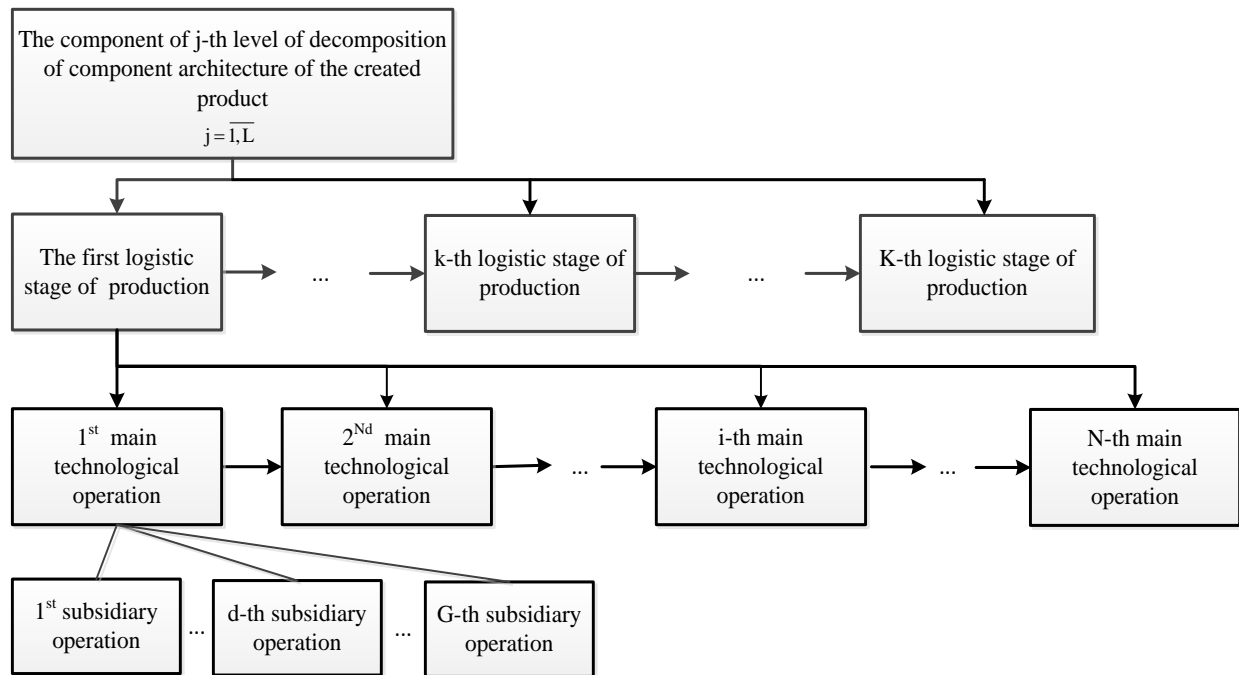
The component of j-th level of decomposition of component architecture of the created product
$j = \overline{1,L}$

The first logistic stage of production

...

k-th logistic stage of production

...

K-th logistic stage of production

$1^{st}$ main technological operation

$2^{Nd}$ main technological operation

...

i-th main technological operation

...

N-th main technological operation

$1^{st}$ subsidiary operation

...

d-th subsidiary operation

...

G-th subsidiary operation